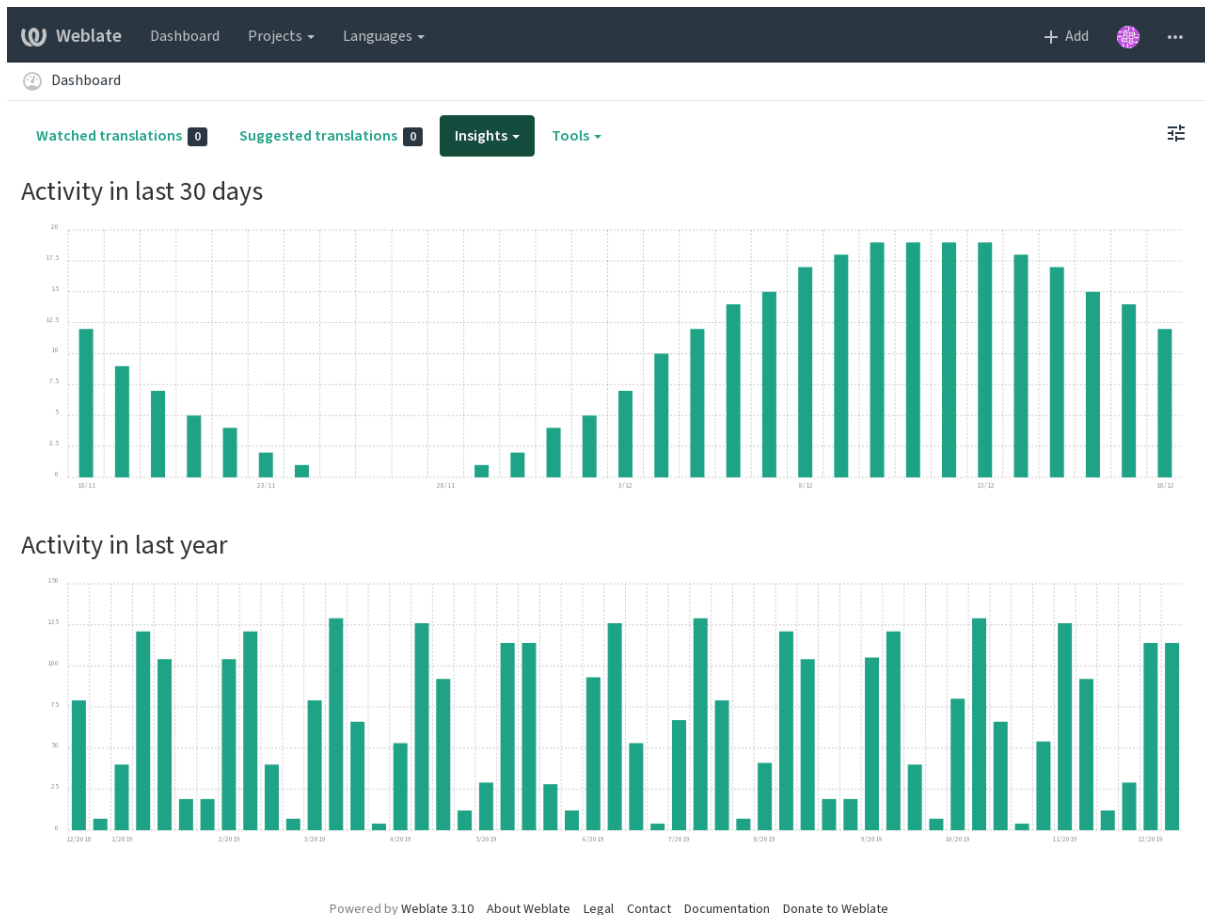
Weblate Dashboard Projects Languages + Add

Dashboard

Watched translations 0 Suggested translations 0 Insights Tools

Activity in last 30 days

20
17.5
15
12.5
10
7.5
5
2.5
0

18/11 23/11 28/11 3/12 8/12 13/12 18/12

Activity in last year

150
125
100
75
50
25
0

12/2018 1/2019 2/2019 3/2019 4/2019 5/2019 6/2019 7/2019 8/2019 9/2019 10/2019 11/2019 12/2019

Powered by Weblate 3.10 About Weblate Legal Contact Documentation Donate to Weblate